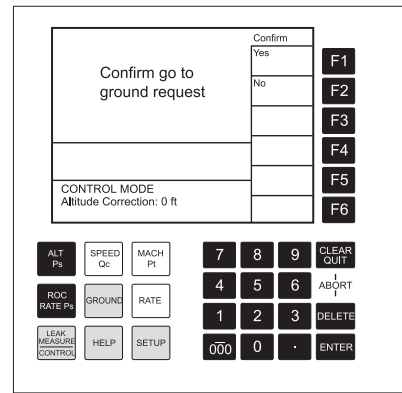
Confirm go to ground request

Confirm
Yes
No

CONTROL MODE
Altitude Correction: 0 ft

F1
F2
F3
F4
F5
F6

ALT Ps
SPEED Qc
MACH Pt
ROC RATE Ps
GROUND
RATE
LEAK MEASURE CONTROL
HELP
SETUP

7
8
9
CLEAR QUIT
4
5
6
ABORT
1
2
3
DELETE
$\overline{000}$
0
.
ENTER